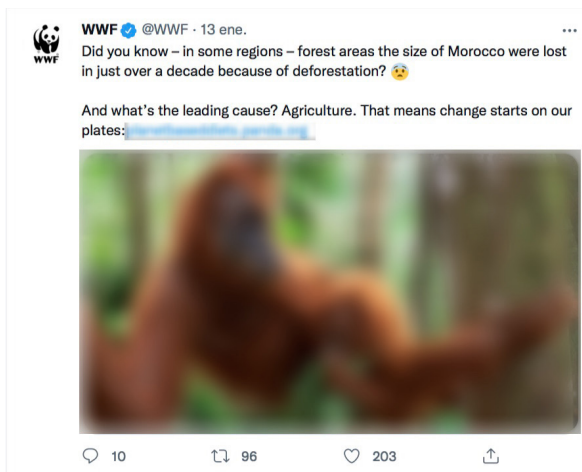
WWF
WWF @WWF · 13 ene.
...
Did you know – in some regions – forest areas the size of Morocco were lost in just over a decade because of deforestation? 😨

And what's the leading cause? Agriculture. That means change starts on our plates: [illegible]

10 96 203